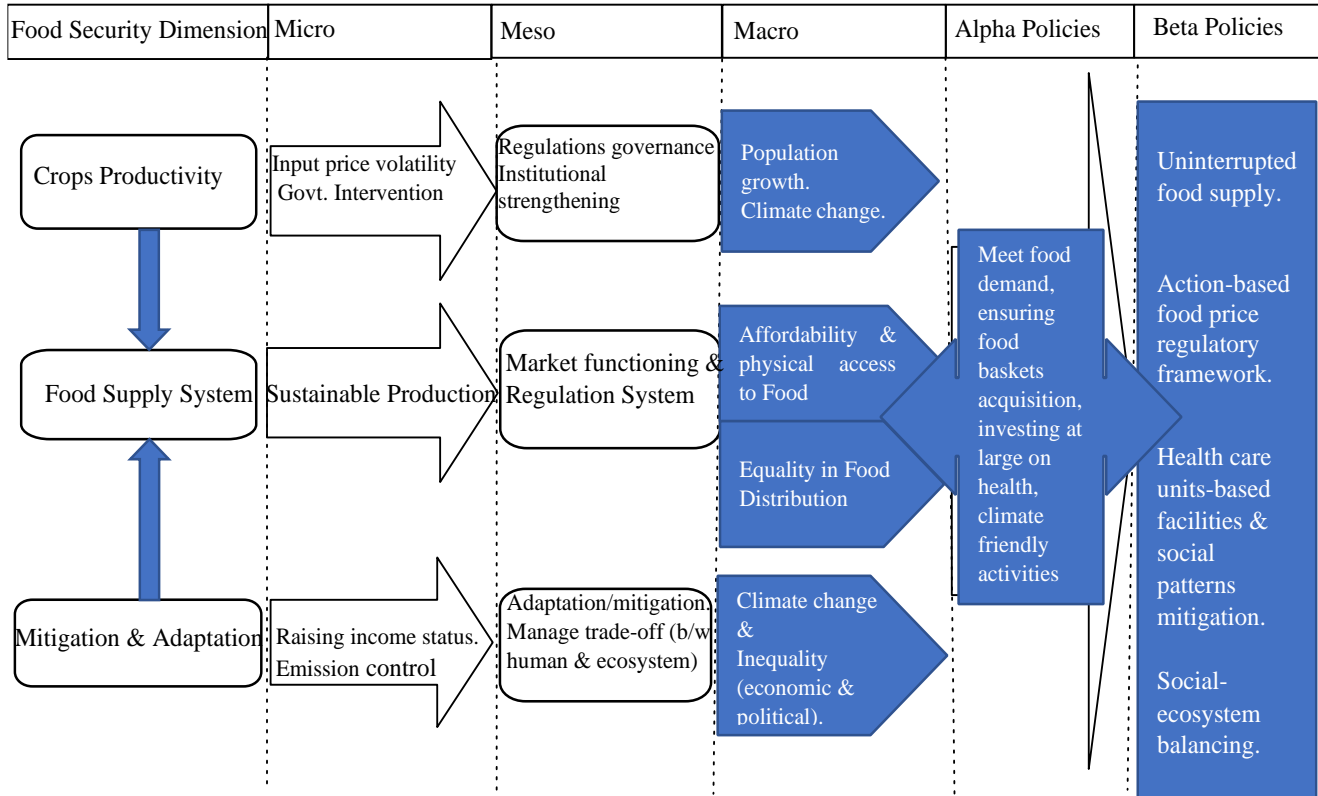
Food Security Dimension | Micro | Meso | Macro | Alpha Policies | Beta Policies

Crops Productivity

Input price volatility
Govt. Intervention

Regulations governance
Institutional strengthening

Population growth.
Climate change.

Uninterrupted food supply.

Food Supply System

Sustainable Production

Market functioning & Regulation System

Affordability & physical access to Food

Equality in Food Distribution

Meet food demand, ensuring food baskets acquisition, investing at large on health, climate friendly activities

Action-based food price regulatory framework.

Health care units-based facilities & social patterns mitigation.

Mitigation & Adaptation

Raising income status.
Emission control

Adaptation/mitigation.
Manage trade-off (b/w human & ecosystem)

Climate change & Inequality (economic & political).

Social-ecosystem balancing.